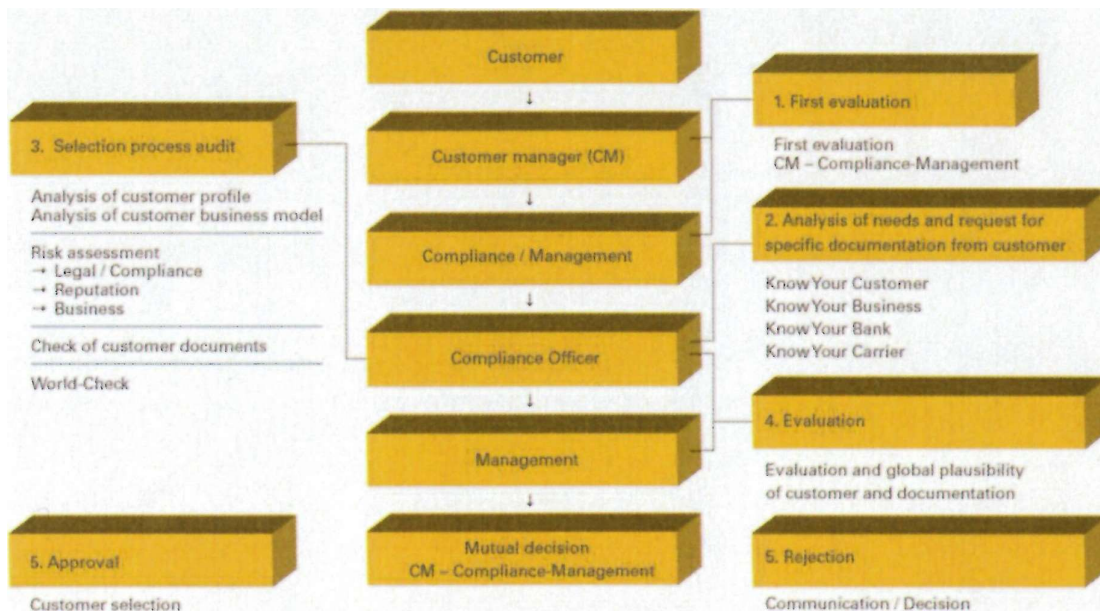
Customer

Customer manager (CM)

Compliance / Management

Compliance Officer

Management

Mutual decision
CM – Compliance-Management

3. Selection process audit

Analysis of customer profile
Analysis of customer business model

Risk assessment
→ Legal / Compliance
→ Reputation
→ Business

Check of customer documents

World-Check

5. Approval

Customer selection

1. First evaluation

First evaluation
CM – Compliance-Management

2. Analysis of needs and request for specific documentation from customer

Know Your Customer
Know Your Business
Know Your Bank
Know Your Carrier

4. Evaluation

Evaluation and global plausibility of customer and documentation

5. Rejection

Communication / Decision